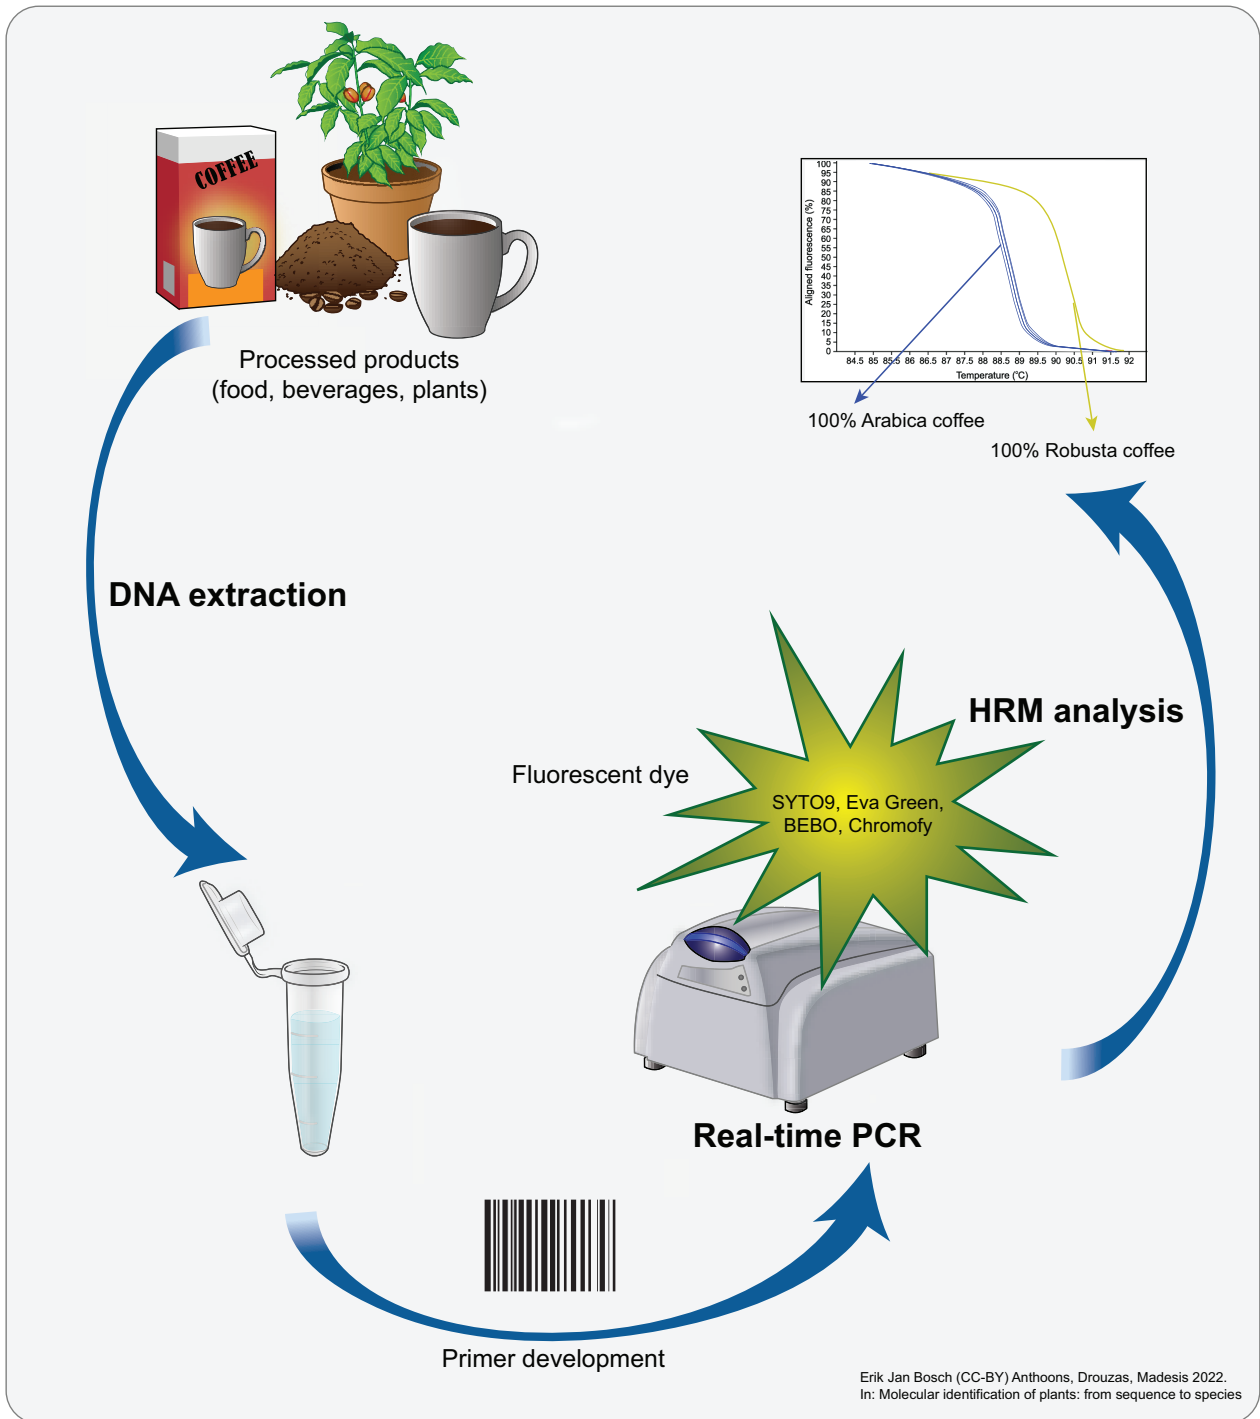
COFFEE

Processed products
(food, beverages, plants)

100
95
90
85
80
75
70
65
60
55
50
45
40
35
30
25
20
15
10
5
0

Aligned fluorescence (%)

84.5 85 85.5 86 86.5 87 87.5 88 88.5 89 89.5 90 90.5 91 91.5 92

Temperature (°C)

100% Arabica coffee

100% Robusta coffee

DNA extraction

HRM analysis

Fluorescent dye

SYTO9, Eva Green,
BEBO, Chromofy

Real-time PCR

Primer development

Erik Jan Bosch (CC-BY) Anthoons, Drouzas, Madesis 2022.
In: Molecular identification of plants: from sequence to species